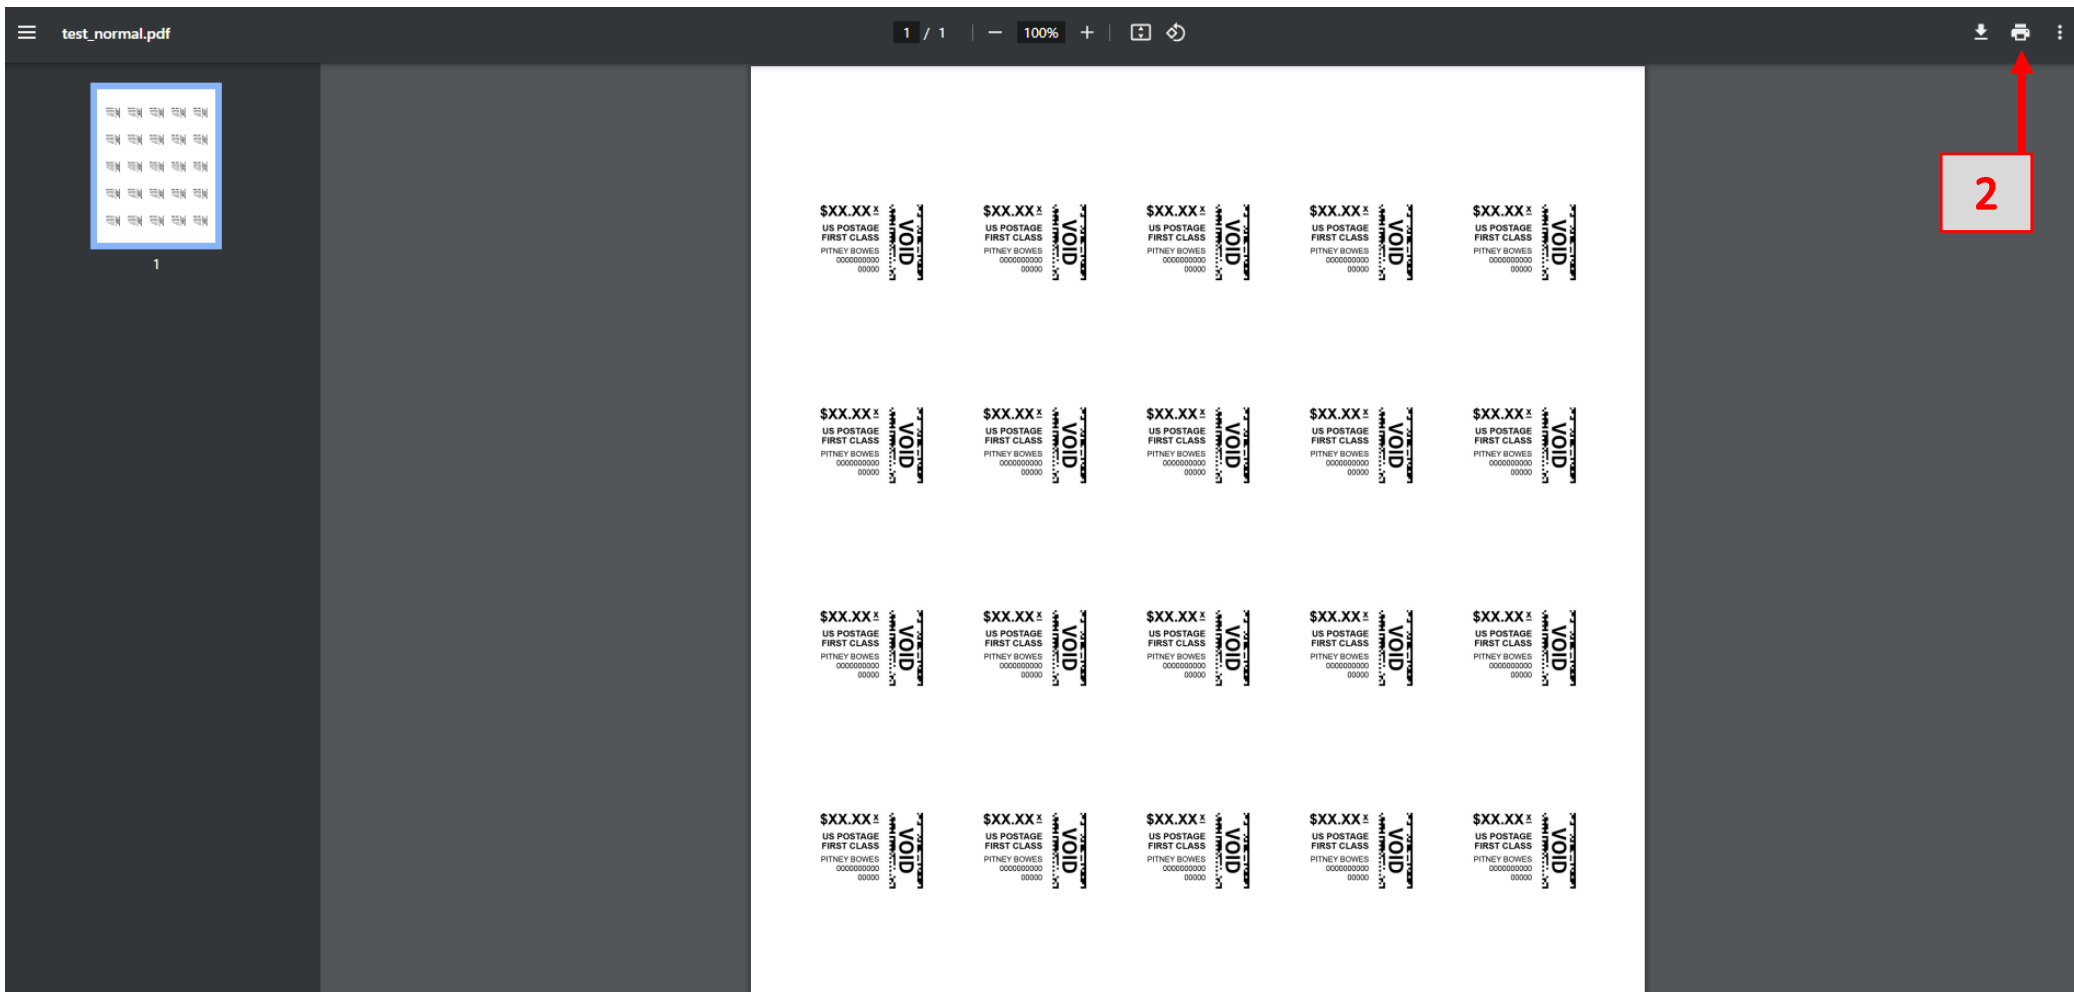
test_normal.pdf

1 / 1

100%

1

2

$XX.XX US POSTAGE FIRST CLASS PITNEY BOWES 0000000000 00000 VOID

$XX.XX US POSTAGE FIRST CLASS PITNEY BOWES 0000000000 00000 VOID

$XX.XX US POSTAGE FIRST CLASS PITNEY BOWES 0000000000 00000 VOID

$XX.XX US POSTAGE FIRST CLASS PITNEY BOWES 0000000000 00000 VOID

$XX.XX US POSTAGE FIRST CLASS PITNEY BOWES 0000000000 00000 VOID

$XX.XX US POSTAGE FIRST CLASS PITNEY BOWES 0000000000 00000 VOID

$XX.XX US POSTAGE FIRST CLASS PITNEY BOWES 0000000000 00000 VOID

$XX.XX US POSTAGE FIRST CLASS PITNEY BOWES 0000000000 00000 VOID

$XX.XX US POSTAGE FIRST CLASS PITNEY BOWES 0000000000 00000 VOID

$XX.XX US POSTAGE FIRST CLASS PITNEY BOWES 0000000000 00000 VOID

$XX.XX US POSTAGE FIRST CLASS PITNEY BOWES 0000000000 00000 VOID

$XX.XX US POSTAGE FIRST CLASS PITNEY BOWES 0000000000 00000 VOID

$XX.XX US POSTAGE FIRST CLASS PITNEY BOWES 0000000000 00000 VOID

$XX.XX US POSTAGE FIRST CLASS PITNEY BOWES 0000000000 00000 VOID

$XX.XX US POSTAGE FIRST CLASS PITNEY BOWES 0000000000 00000 VOID

$XX.XX US POSTAGE FIRST CLASS PITNEY BOWES 0000000000 00000 VOID

$XX.XX US POSTAGE FIRST CLASS PITNEY BOWES 0000000000 00000 VOID

$XX.XX US POSTAGE FIRST CLASS PITNEY BOWES 0000000000 00000 VOID

$XX.XX US POSTAGE FIRST CLASS PITNEY BOWES 0000000000 00000 VOID

$XX.XX US POSTAGE FIRST CLASS PITNEY BOWES 0000000000 00000 VOID